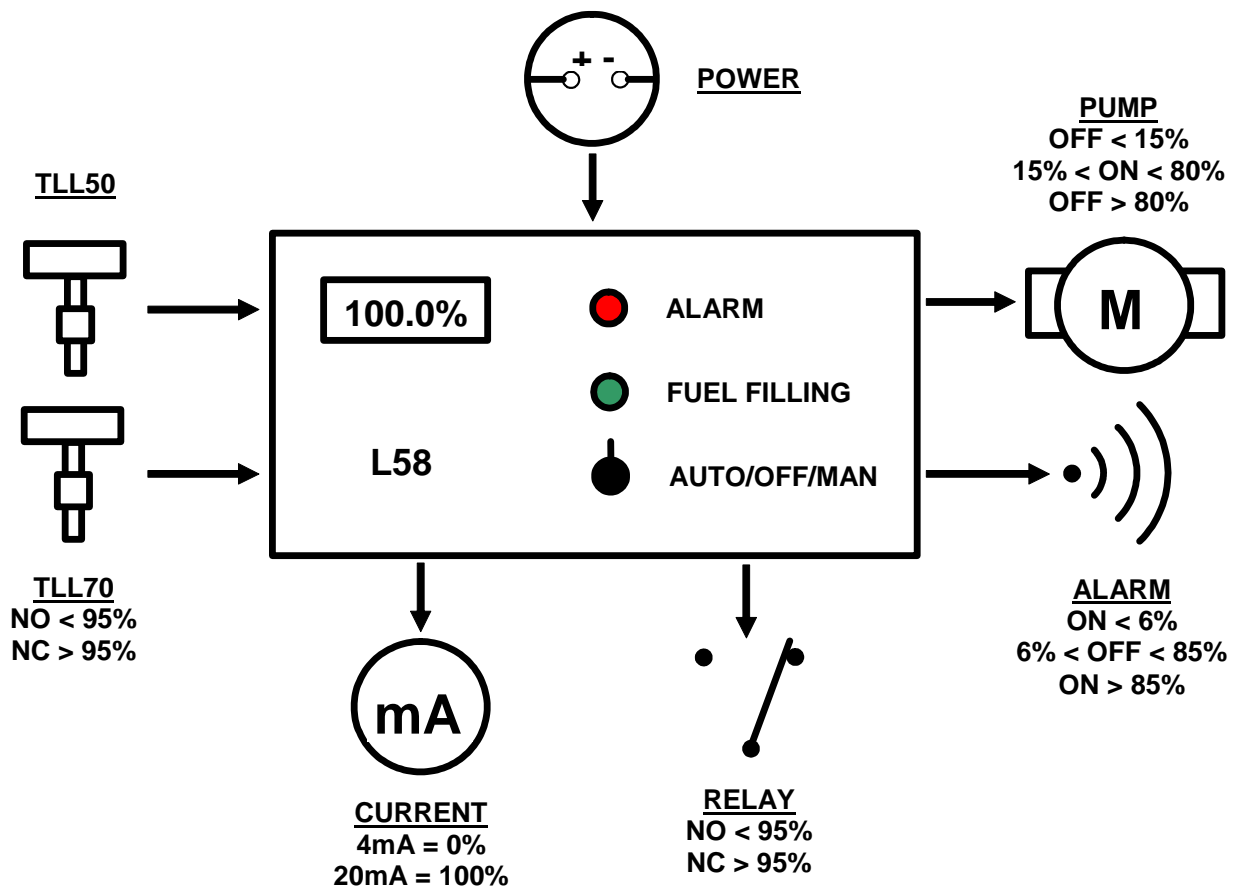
+ -

POWER

PUMP
OFF < 15%
15% < ON < 80%
OFF > 80%

TLL50

100.0%

ALARM

FUEL FILLING

L58

AUTO/OFF/MAN

M

TLL70
NO < 95%
NC > 95%

mA

CURRENT
4mA = 0%
20mA = 100%

RELAY
NO < 95%
NC > 95%

ALARM
ON < 6%
6% < OFF < 85%
ON > 85%